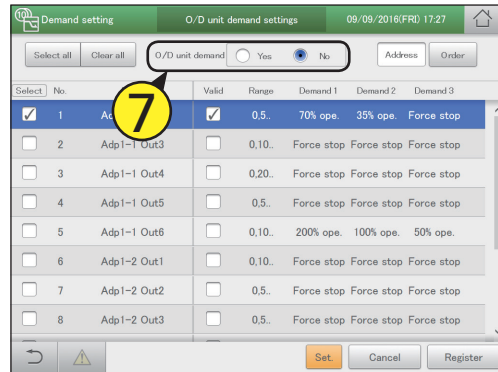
Demand setting O/D unit demand settings 09/09/2016(FRI) 17:27

Select all Clear all O/D unit demand Yes No Address Order

7

| Select | No. | | Valid | Range | Demand 1 | Demand 2 | Demand 3 |
|---|---|---|---|---|---|---|---|
| ☑ | 1 | Ad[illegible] | ☑ | 0,5.. | 70% ope. | 35% ope. | Force stop |
| ☐ | 2 | Adp1-1 Out3 | ☐ | 0,10.. | Force stop | Force stop | Force stop |
| ☐ | 3 | Adp1-1 Out4 | ☐ | 0,20.. | Force stop | Force stop | Force stop |
| ☐ | 4 | Adp1-1 Out5 | ☐ | 0,5.. | Force stop | Force stop | Force stop |
| ☐ | 5 | Adp1-1 Out6 | ☐ | 0,10.. | 200% ope. | 100% ope. | 50% ope. |
| ☐ | 6 | Adp1-2 Out1 | ☐ | 0,10.. | Force stop | Force stop | Force stop |
| ☐ | 7 | Adp1-2 Out2 | ☐ | 0,5.. | Force stop | Force stop | Force stop |
| ☐ | 8 | Adp1-2 Out3 | ☐ | 0,5.. | Force stop | Force stop | Force stop |

Set. Cancel Register